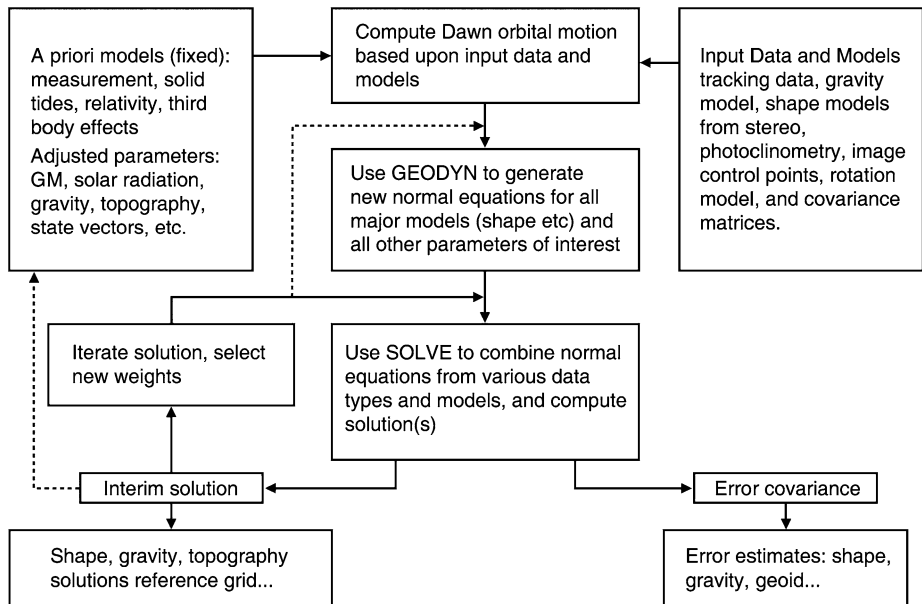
A priori models (fixed): measurement, solid tides, relativity, third body effects
Adjusted parameters: GM, solar radiation, gravity, topography, state vectors, etc.

Compute Dawn orbital motion based upon input data and models

Input Data and Models tracking data, gravity model, shape models from stereo, photoclinometry, image control points, rotation model, and covariance matrices.

Use GEODYN to generate new normal equations for all major models (shape etc) and all other parameters of interest

Iterate solution, select new weights

Use SOLVE to combine normal equations from various data types and models, and compute solution(s)

Interim solution

Error covariance

Shape, gravity, topography solutions reference grid...

Error estimates: shape, gravity, geoid...